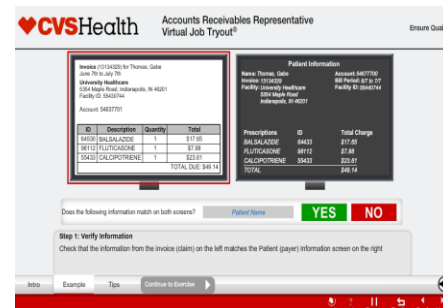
CVSHealth Accounts Receivables Representative Virtual Job Tryout®

Ensure Qual

Invoice (13134328) for Thomas, Gabe
June 7th to July 7th
University Healthcare
5354 Maple Road, Indianapolis, IN 46201
Facility ID: 55448744

Account: 54637701

| ID | Description | Quantity | Total |
|---|---|---|---|
| 64533 | BALSALAZIDE | 1 | $17.65 |
| 98112 | FLUTICASONE | 1 | $7.88 |
| 55433 | CALCIPOTRIENE | 1 | $23.61 |
| | | TOTAL DUE: | $49.14 |

Patient Information

Name: Thomas, Gabe
Invoice: 13134328
Facility: University Healthcare
5354 Maple Road
Indianapolis, IN 46201

Account: 54677700
Bill Period: 6/7 to 7/7
Facility ID: 55448744

| Prescriptions | ID | Total Charge |
|---|---|---|
| BALSALAZIDE | 64433 | $17.65 |
| FLUTICASONE | 98112 | $7.88 |
| CALCIPOTRIENE | 55433 | $23.61 |
| TOTAL | | $49.14 |

Does the following information match on both screens? Patient Name YES NO

Step 1: Verify information
Check that the information from the invoice (claim) on the left matches the Patient (payer) information screen on the right

Intro Example Tips Continue to Exercise